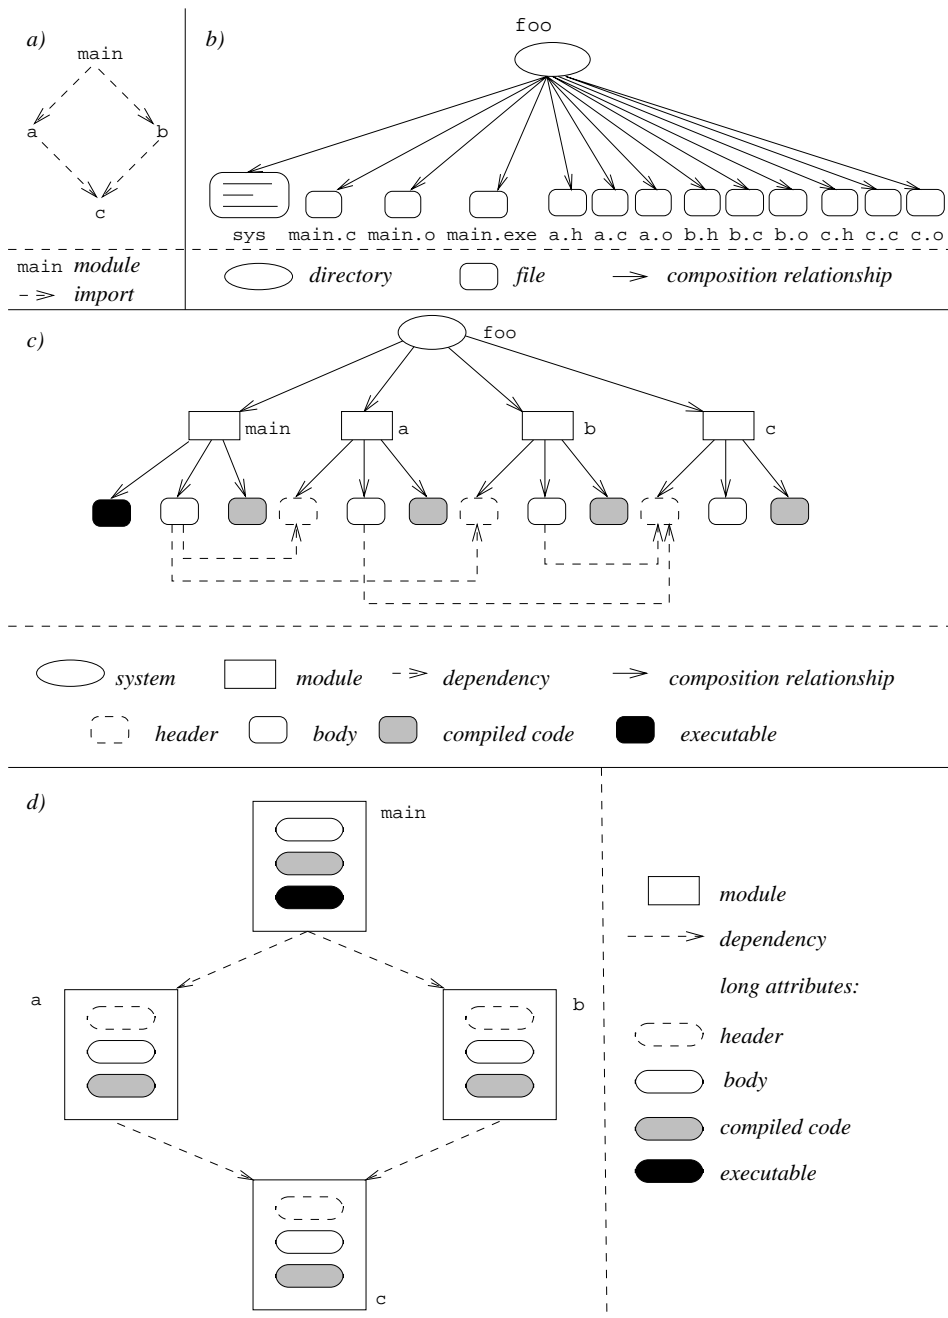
a)

main

a

b

c

main module

import

b)

foo

sys main.c main.o main.exe a.h a.c a.o b.h b.c b.o c.h c.c c.o

directory

file

composition relationship

c)

foo

main

a

b

c

system

module

dependency

composition relationship

header

body

compiled code

executable

d)

main

a

b

c

module

dependency

long attributes:

header

body

compiled code

executable